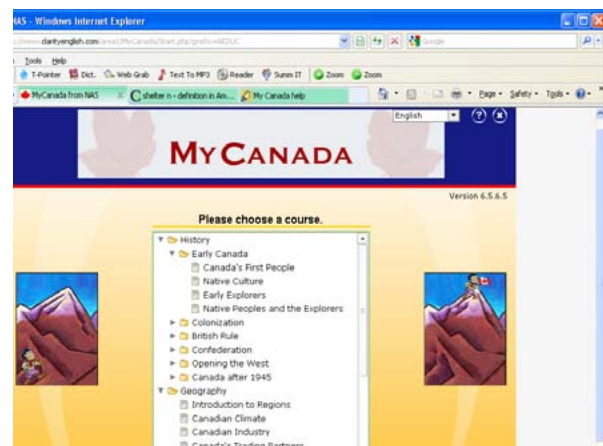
NAS - Windows Internet Explorer

://www.clarityenglish.com/area1/MyCanada/Start.php?prefix=NEDUC

Google

Tools Help

T-Pointer Dict. Web Grab Text To MP3 Reader Summ IT Zoom Zoom

MyCanada from NAS

shelter n - definition in Am...

My Canada help

Page Safety Tools

English

MY CANADA

Version 6.5.6.5

Please choose a course.

History
Early Canada
Canada's First People
Native Culture
Early Explorers
Native Peoples and the Explorers
Colonization
British Rule
Confederation
Opening the West
Canada after 1945
Geography
Introduction to Regions
Canadian Climate
Canadian Industry
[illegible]